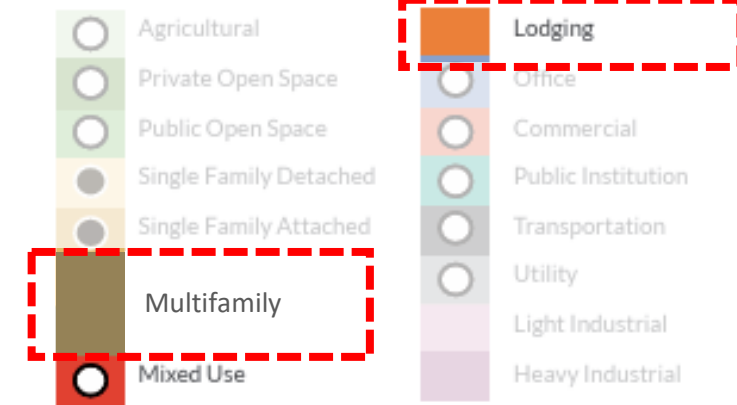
Agricultural
Private Open Space
Public Open Space
Single Family Detached
Single Family Attached
Multifamily
Mixed Use

Lodging
Office
Commercial
Public Institution
Transportation
Utility
Light Industrial
Heavy Industrial